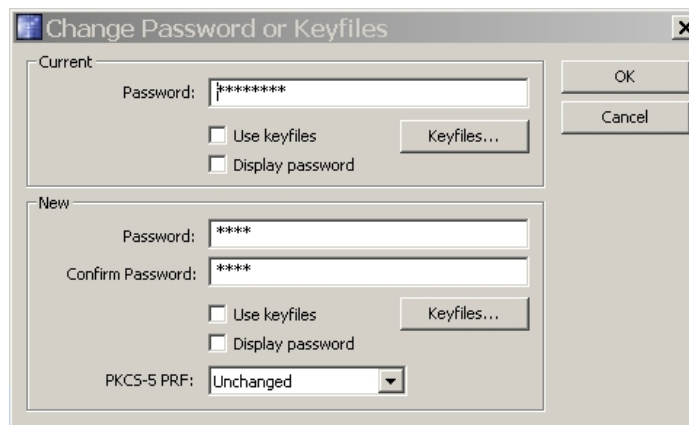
Change Password or Keyfiles

Current

Password: ********

Use keyfiles

Keyfiles...

Display password

OK

Cancel

New

Password: ****

Confirm Password: ****

Use keyfiles

Keyfiles...

Display password

PKCS-5 PRF: Unchanged